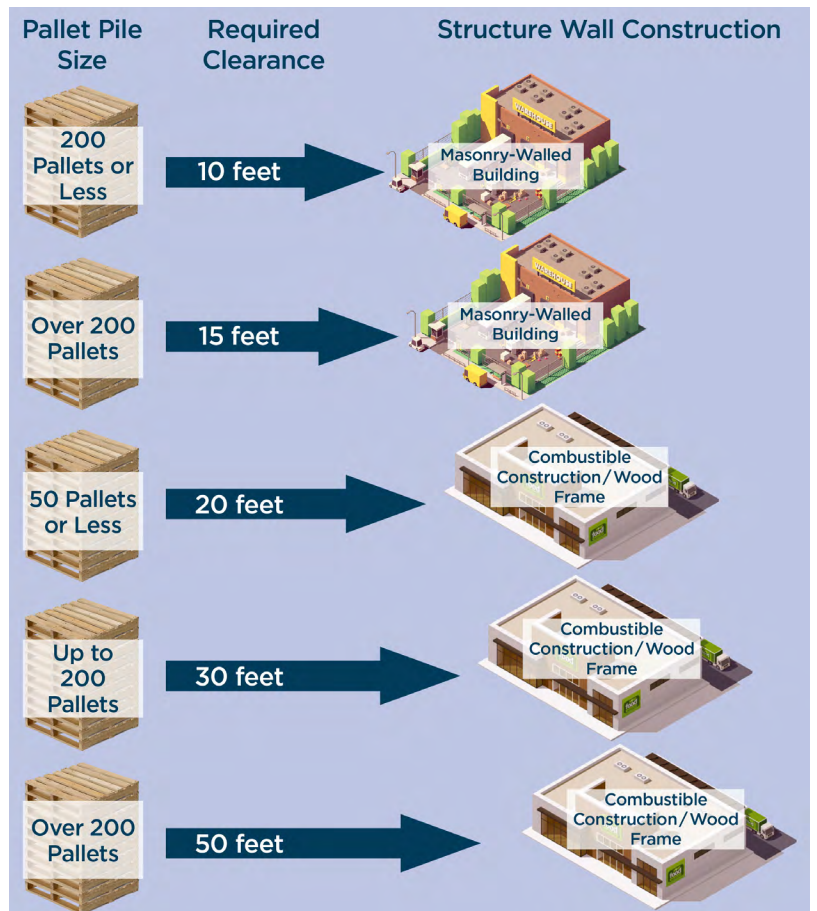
Pallet Pile Size

Required Clearance

Structure Wall Construction

200 Pallets or Less

10 feet

WAREHOUSE

Masonry-Walled Building

Over 200 Pallets

15 feet

WAREHOUSE

Masonry-Walled Building

50 Pallets or Less

20 feet

Combustible Construction / Wood Frame

Up to 200 Pallets

30 feet

Combustible Construction / Wood Frame

Over 200 Pallets

50 feet

Combustible Construction / Wood Frame